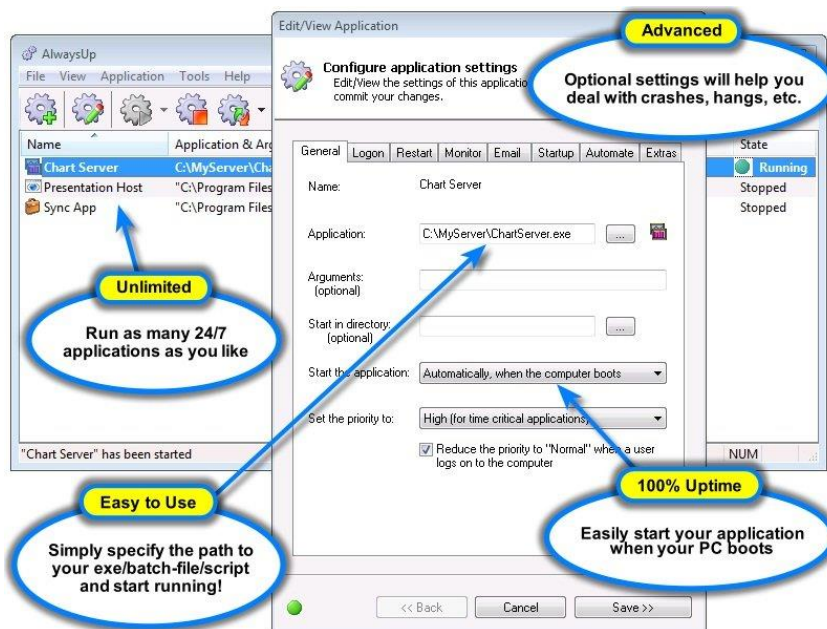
AlwaysUp

File View Application Tools Help

Name

Application & Ar

Chart Server

C:\MyServer\Cha

Presentation Host

"C:\Program Files

Sync App

"C:\Program Files

State

Running

Stopped

Stopped

"Chart Server" has been started

NUM

Edit/View Application

Configure application settings

Edit/View the settings of this applicatio commit your changes.

General | Logon | Restart | Monitor | Email | Startup | Automate | Extras

Name: Chart Server

Application: C:\MyServer\ChartServer.exe ...

Arguments: (optional)

Start in directory: (optional) ...

Start the application: Automatically, when the computer boots

Set the priority to: High (for time critical applications)

Reduce the priority to "Normal" when a user logs on to the computer

<< Back Cancel Save >>

Advanced

Optional settings will help you deal with crashes, hangs, etc.

Unlimited

Run as many 24/7 applications as you like

Easy to Use

Simply specify the path to your exe/batch-file/script and start running!

100% Uptime

Easily start your application when your PC boots